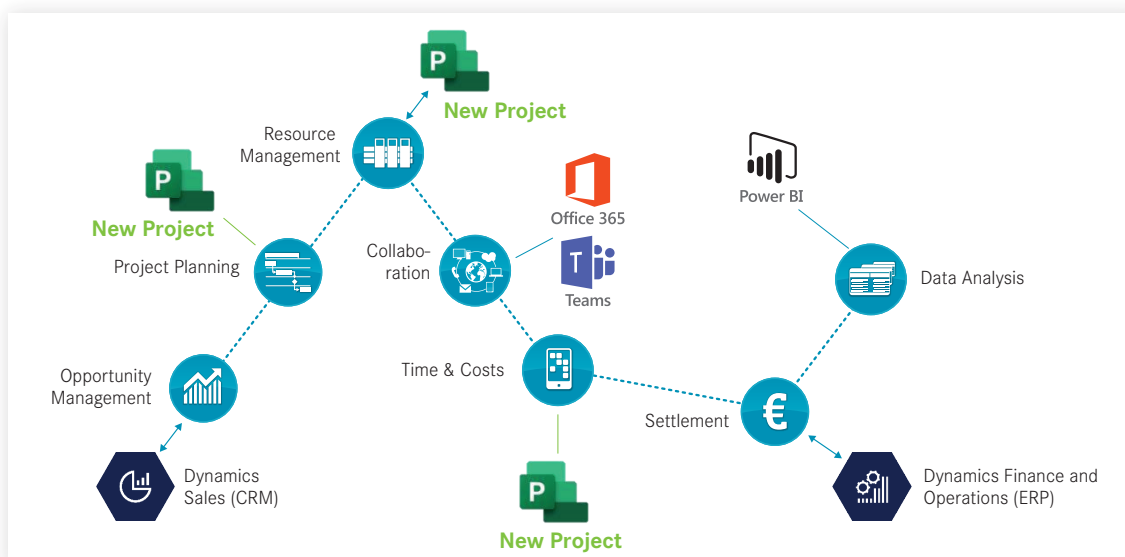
New Project

Resource Management

New Project

Project Planning

Office 365

Collaboration

Teams

Power BI

Data Analysis

Opportunity Management

Time & Costs

Settlement

Dynamics Sales (CRM)

Dynamics Finance and Operations (ERP)

New Project